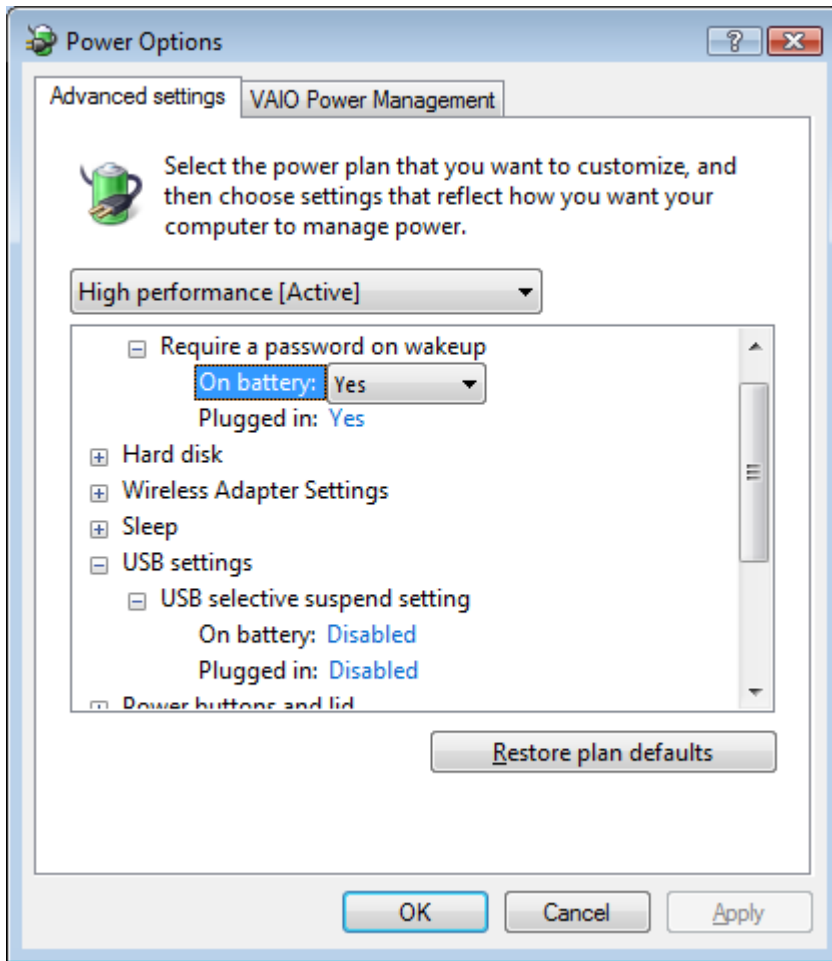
Power Options

Advanced settings | VAIO Power Management

Select the power plan that you want to customize, and then choose settings that reflect how you want your computer to manage power.

High performance [Active]

Require a password on wakeup
On battery: Yes
Plugged in: Yes
Hard disk
Wireless Adapter Settings
Sleep
USB settings
USB selective suspend setting
On battery: Disabled
Plugged in: Disabled
Power buttons and lid

Restore plan defaults

OK
Cancel
Apply